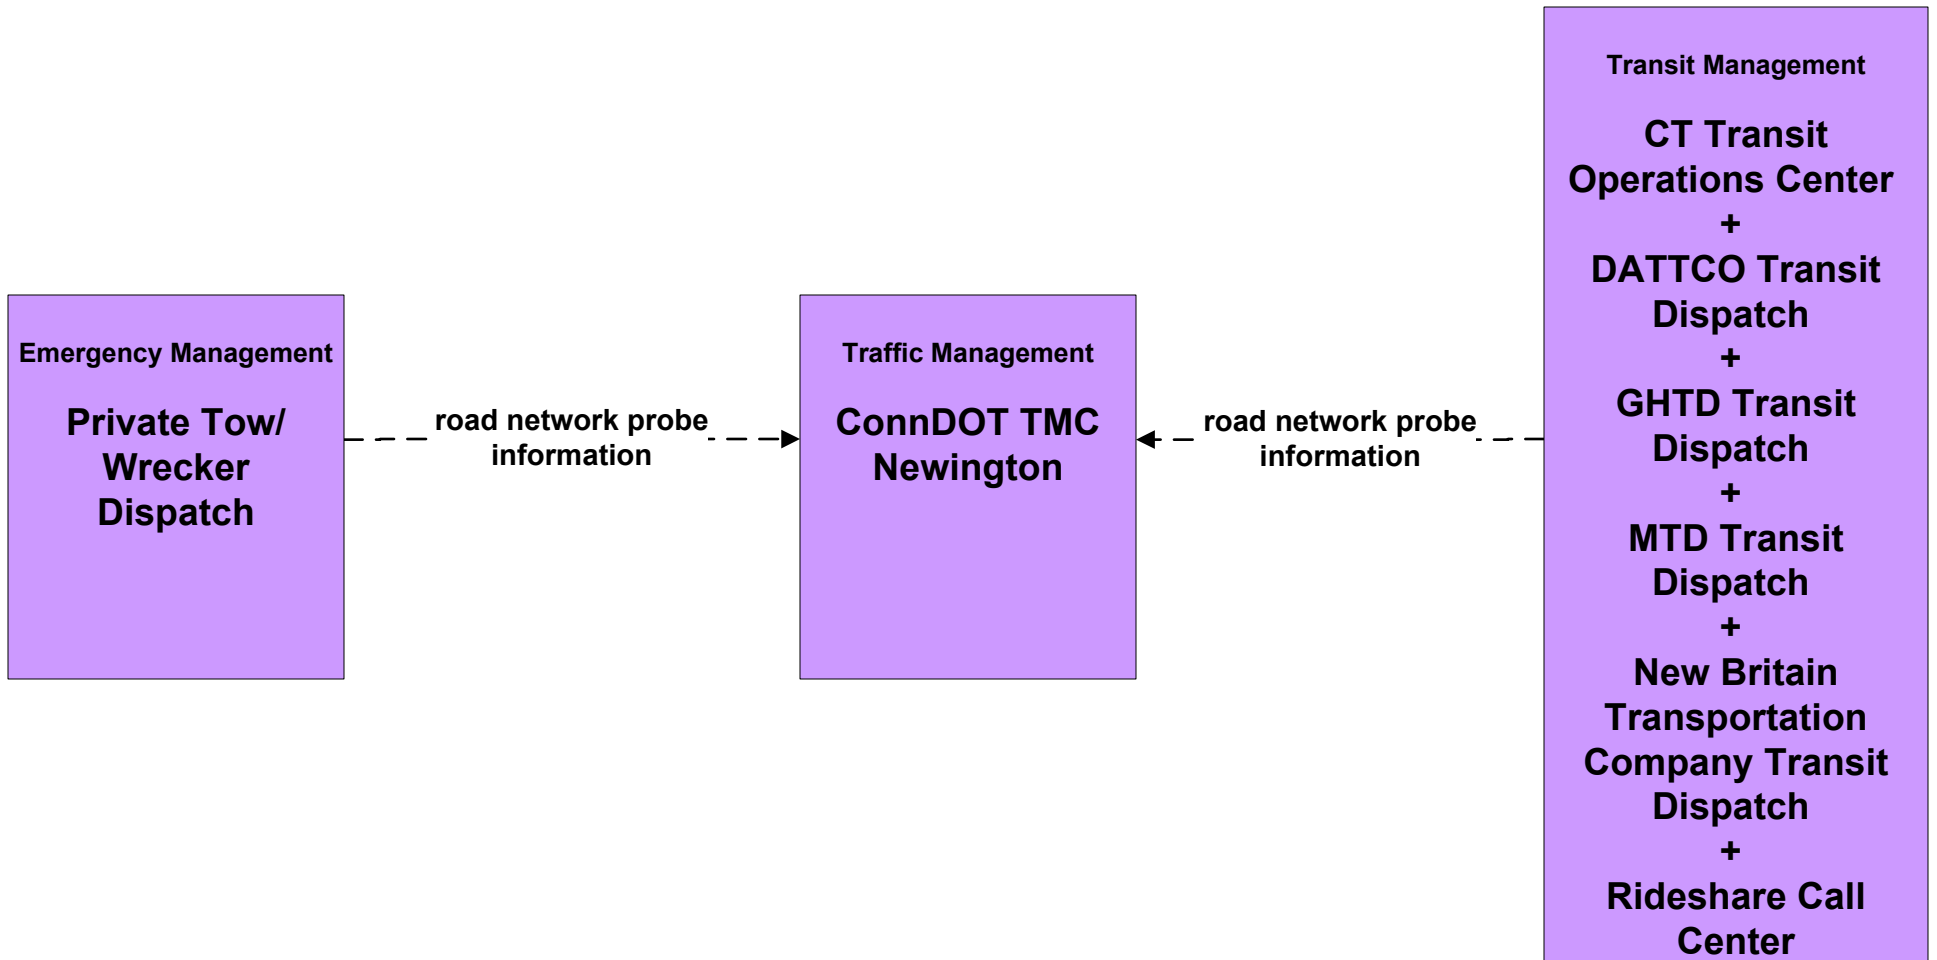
Emergency Management

Private Tow/ Wrecker Dispatch

road network probe information

Traffic Management

ConnDOT TMC Newington

road network probe information

Transit Management

CT Transit Operations Center
+
DATTCO Transit Dispatch
+
GHTD Transit Dispatch
+
MTD Transit Dispatch
+
New Britain Transportation Company Transit Dispatch
+
Rideshare Call Center